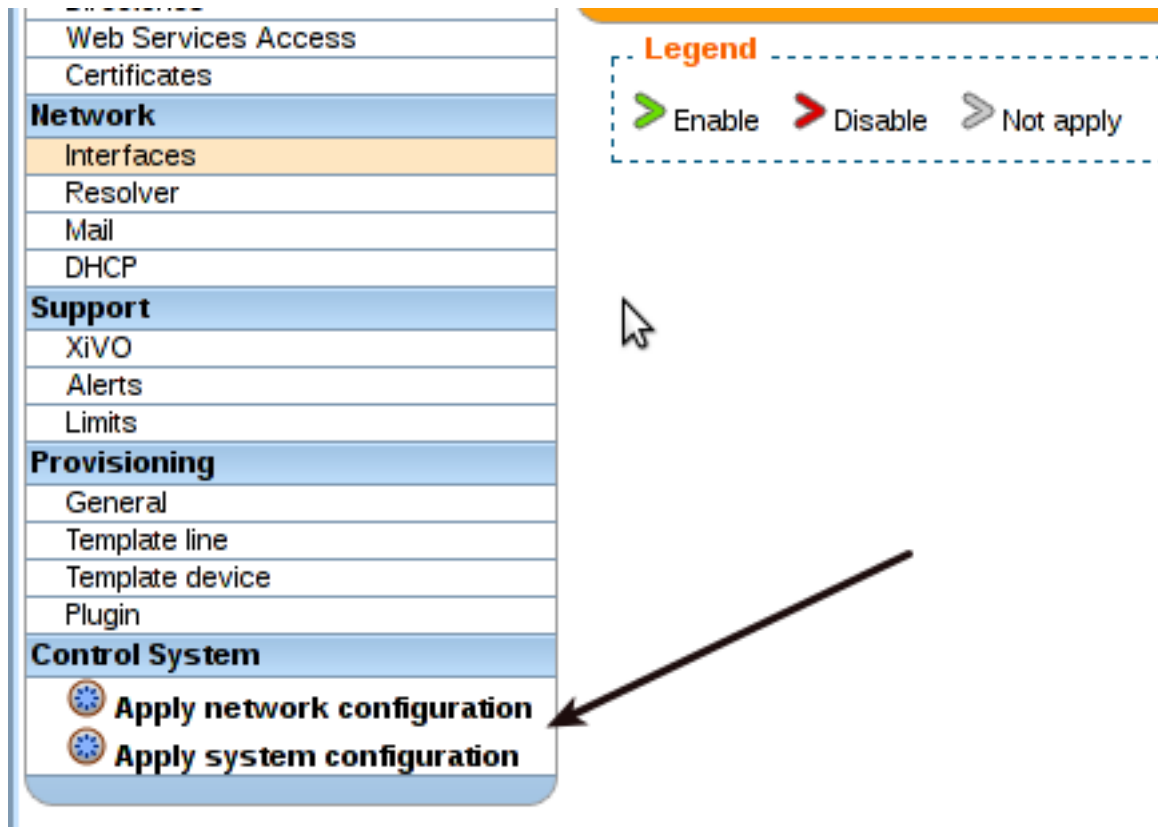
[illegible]
Web Services Access
Certificates
Network
Interfaces
Resolver
Mail
DHCP
Support
XiVO
Alerts
Limits
Provisioning
General
Template line
Template device
Plugin
Control System
Apply network configuration
Apply system configuration

Legend
Enable Disable Not apply